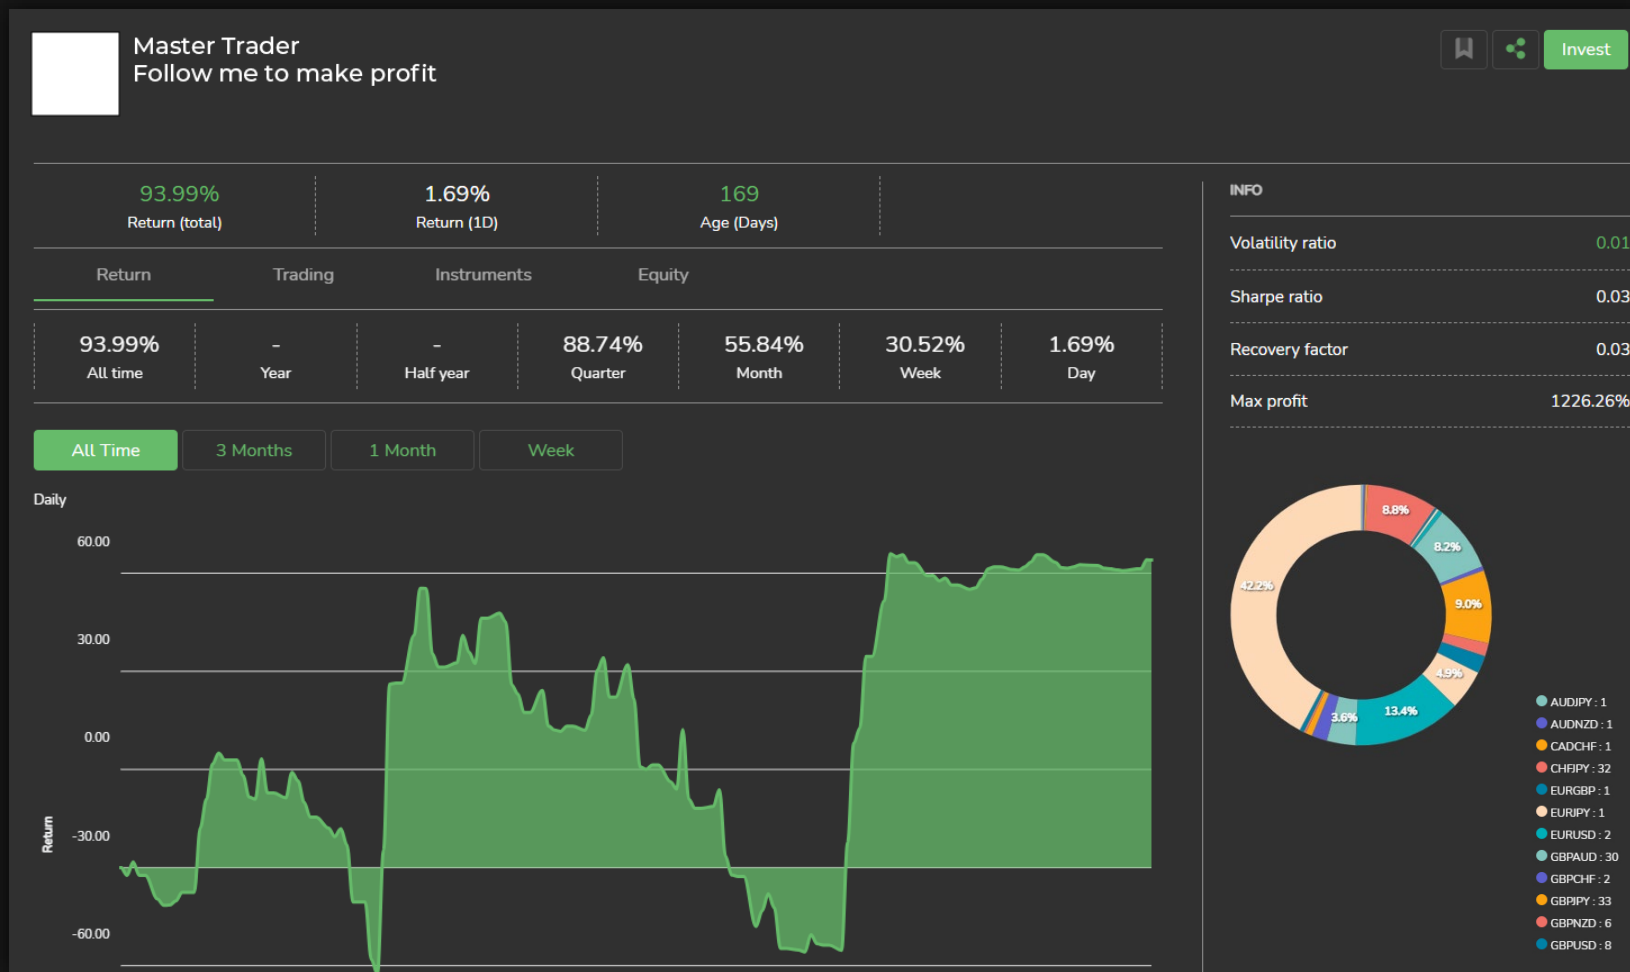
Master Trader
Follow me to make profit

Invest

93.99%
Return (total)

1.69%
Return (1D)

169
Age (Days)

Return Trading Instruments Equity

| 93.99% | - | - | 88.74% | 55.84% | 30.52% | 1.69% |
|---|---|---|---|---|---|---|
| All time | Year | Half year | Quarter | Month | Week | Day |

All Time 3 Months 1 Month Week

Daily

60.00
30.00
0.00
-30.00
-60.00
Return

INFO

Volatility ratio 0.01
Sharpe ratio 0.03
Recovery factor 0.03
Max profit 1226.26%

8.8%
8.2%
9.0%
4.9%
13.4%
3.6%
42.2%

AUDJPY : 1
AUDNZD : 1
CADCHF : 1
CHFJPY : 32
EURGBP : 1
EURJPY : 1
EURUSD : 2
GBPAUD : 30
GBPCHF : 2
GBPJPY : 33
GBPNZD : 6
GBPUSD : 8